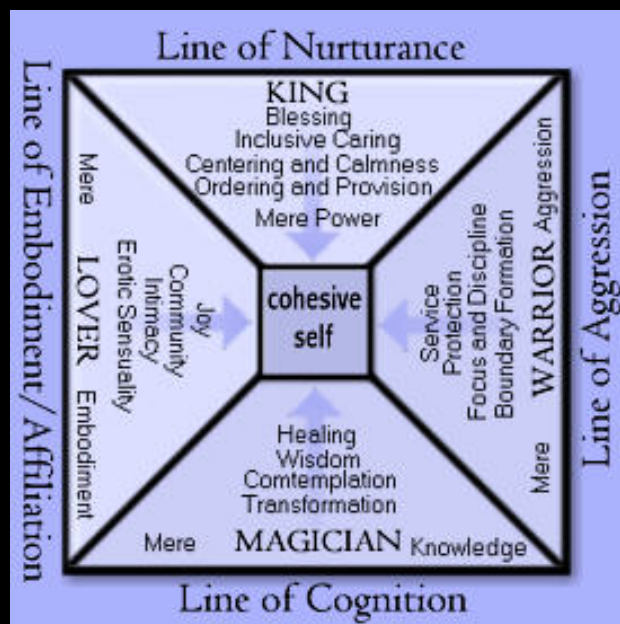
Line of Nurturance

KING
Blessing
Inclusive Caring
Centering and Calmness
Ordering and Provision
Mere Power

Line of Embodiment/Affiliation

Mere
LOVER Embodiment
Joy
Community
Intimacy
Erotic Sensuality

cohesive self

Line of Aggression

WARRIOR Aggression
Service
Protection
Focus and Discipline
Boundary Formation
Mere

Healing
Wisdom
Comtemplation
Transformation
Mere MAGICIAN Knowledge

Line of Cognition